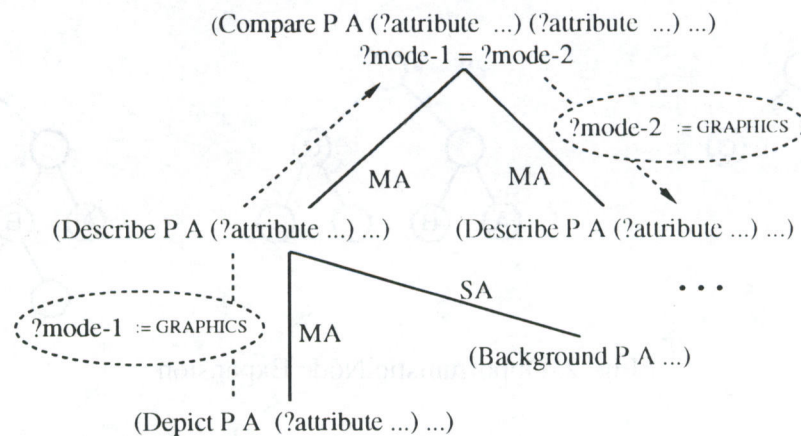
(Compare P A (?attribute ...) (?attribute ...) ...)
?mode-1 = ?mode-2

?mode-2 := GRAPHICS

MA

MA

(Describe P A (?attribute ...) ...)

(Describe P A (?attribute ...) ...)

SA

...

?mode-1 := GRAPHICS

MA

(Background P A ...)

(Depict P A (?attribute ...) ...)